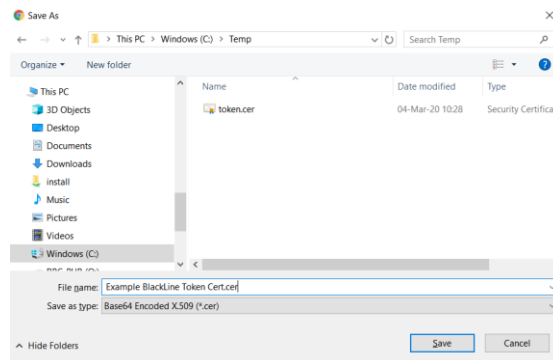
Save As

This PC > Windows (C:) > Temp

Search Temp

Organize ▾ New folder

This PC
3D Objects
Desktop
Documents
Downloads
install
Music
Pictures
Videos
Windows (C:)
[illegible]

| Name | Date modified | Type |
|---|---|---|
| token.cer | 04-Mar-20 10:28 | Security Certifica |

File name: Example BlackLine Token Cert.cer
Save as type: Base64 Encoded X.509 (*.cer)

Hide Folders

Save Cancel